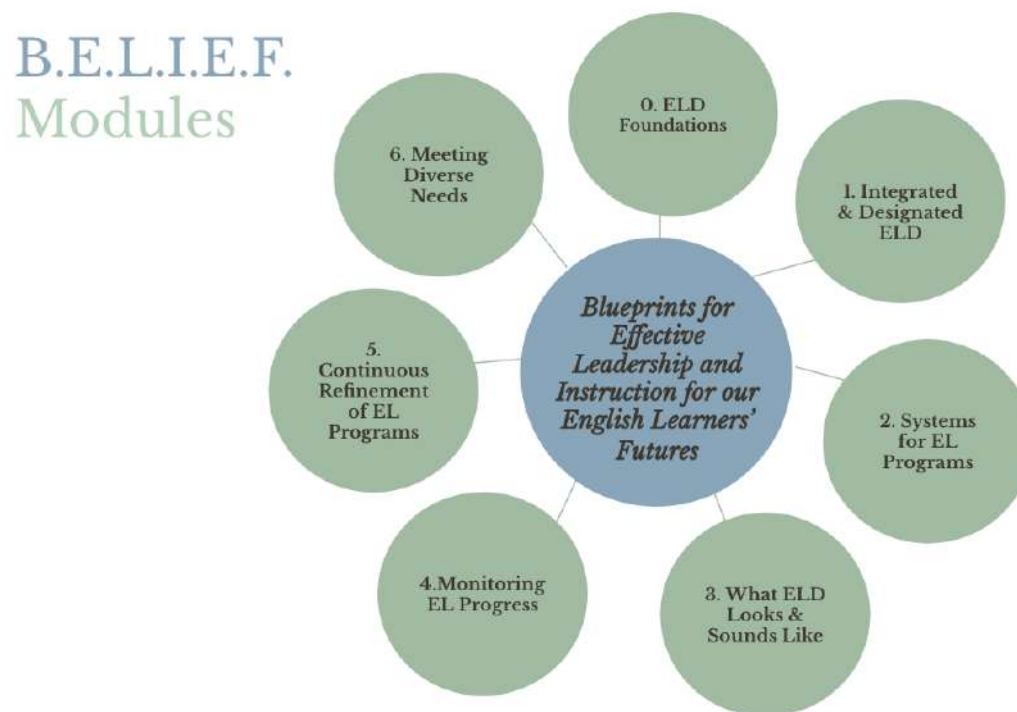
B.E.L.I.E.F.
Modules

Blueprints for Effective Leadership and Instruction for our English Learners' Futures

0. ELD Foundations

1. Integrated & Designated ELD

2. Systems for EL Programs

3. What ELD Looks & Sounds Like

4.Monitoring EL Progress

5. Continuous Refinement of EL Programs

6. Meeting Diverse Needs